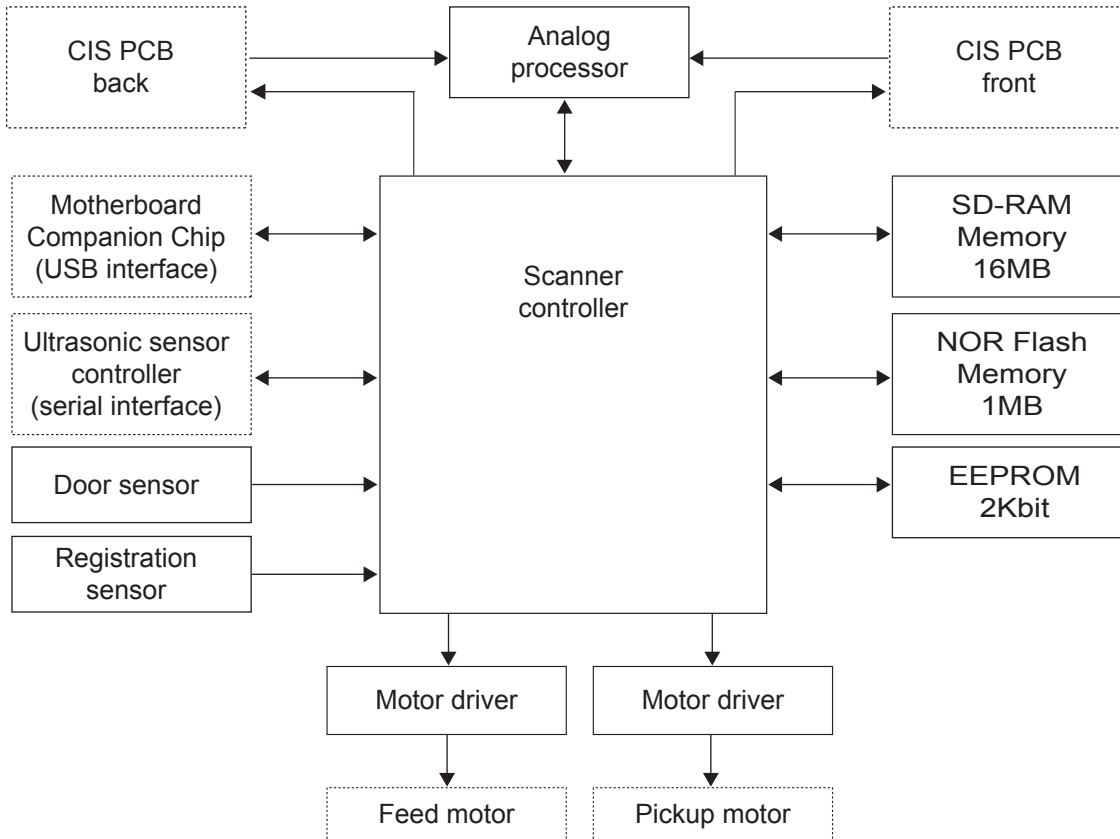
CIS PCB back

Analog processor

CIS PCB front

Motherboard Companion Chip (USB interface)

Scanner controller

SD-RAM Memory 16MB

Ultrasonic sensor controller (serial interface)

NOR Flash Memory 1MB

Door sensor

EEPROM 2Kbit

Registration sensor

Motor driver

Motor driver

Feed motor

Pickup motor